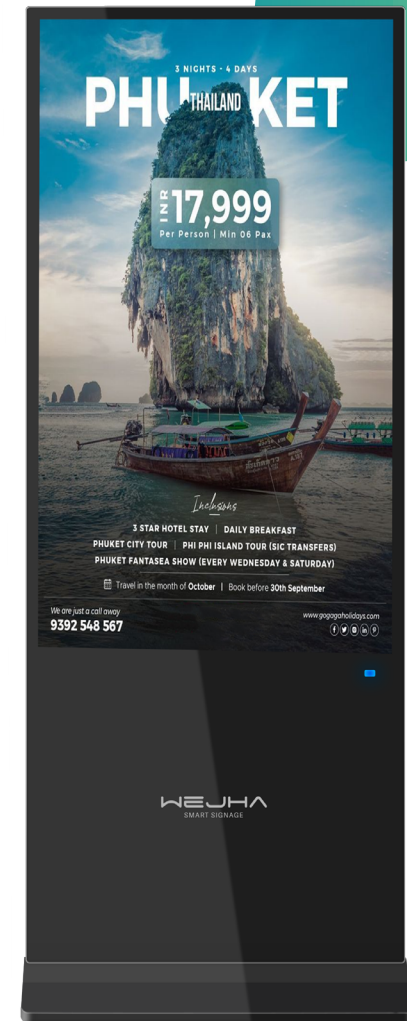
3 NIGHTS - 4 DAYS

PHU THAILAND KET

INR 17,999
Per Person | Min 06 Pax

Inclusions

3 STAR HOTEL STAY | DAILY BREAKFAST
PHUKET CITY TOUR | PHI PHI ISLAND TOUR (SIC TRANSFERS)
PHUKET FANTASEA SHOW (EVERY WEDNESDAY & SATURDAY)

Travel in the month of October | Book before 30th September

We are just a call away
9392 548 567

www.gogogoholidays.com

WEJHA
SMART SIGNAGE